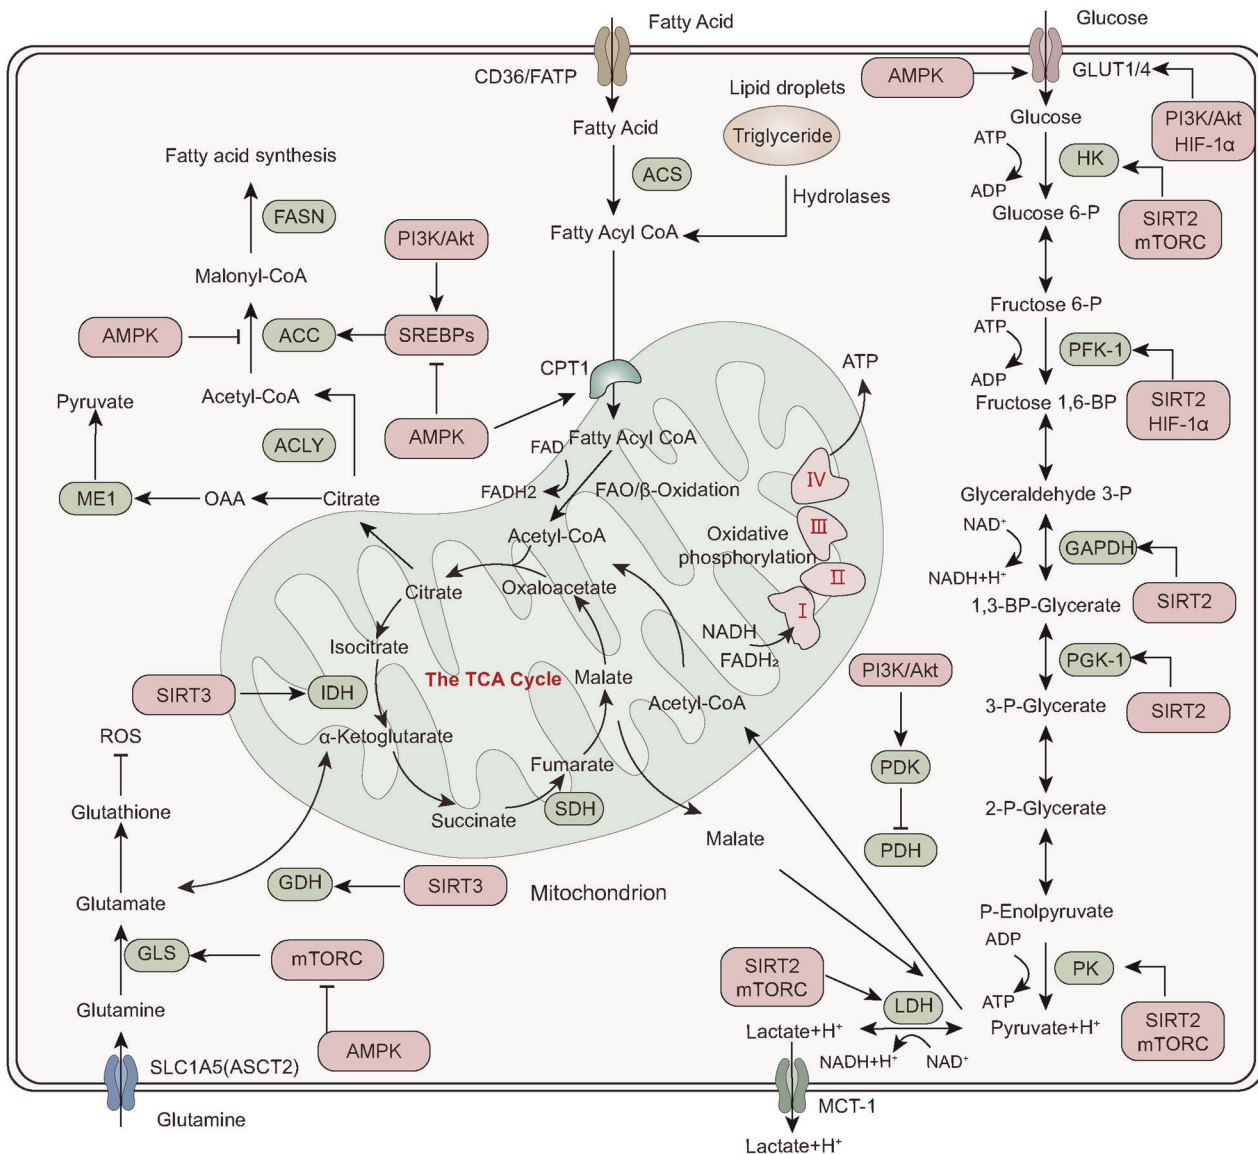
Fatty Acid

Glucose

CD36/FATP

AMPK

GLUT1/4

PI3K/Akt
HIF-1α

Lipid droplets

Fatty Acid

Triglyceride

Glucose

ATP

HK

Fatty acid synthesis

ACS

ADP

Hydrolases

SIRT2
mTORC

Glucose 6-P

FASN

Fatty Acyl CoA

PI3K/Akt

Malonyl-CoA

Fructose 6-P

ATP

PFK-1

AMPK

ACC

SREBPs

CPT1

ATP

ADP

SIRT2
HIF-1α

Fructose 1,6-BP

Pyruvate

Acetyl-CoA

AMPK

FAD

Fatty Acyl CoA

ACLY

IV

ME1

OAA

Citrate

FADH2

FAO/β-Oxidation

Glyceraldehyde 3-P

III

Acetyl-CoA

Oxidative phosphorylation

NAD$^+$

GAPDH

II

Citrate

Oxaloacetate

NADH+H$^+$

1,3-BP-Glycerate

SIRT2

I

Isocitrate

NADH

FADH$_2$

PGK-1

SIRT3

IDH

The TCA Cycle

Malate

PI3K/Akt

Acetyl-CoA

3-P-Glycerate

SIRT2

ROS

α-Ketoglutarate

PDK

Fumarate

2-P-Glycerate

Glutathione

SDH

Succinate

Malate

PDH

GDH

SIRT3

Mitochondrion

Glutamate

P-Enolpyruvate

ADP

GLS

mTORC

PK

SIRT2
mTORC

LDH

ATP

SIRT2
mTORC

Glutamine

Lactate+H$^+$

Pyruvate+H$^+$

AMPK

NADH+H$^+$

NAD$^+$

SLC1A5(ASCT2)

MCT-1

Glutamine

Lactate+H$^+$